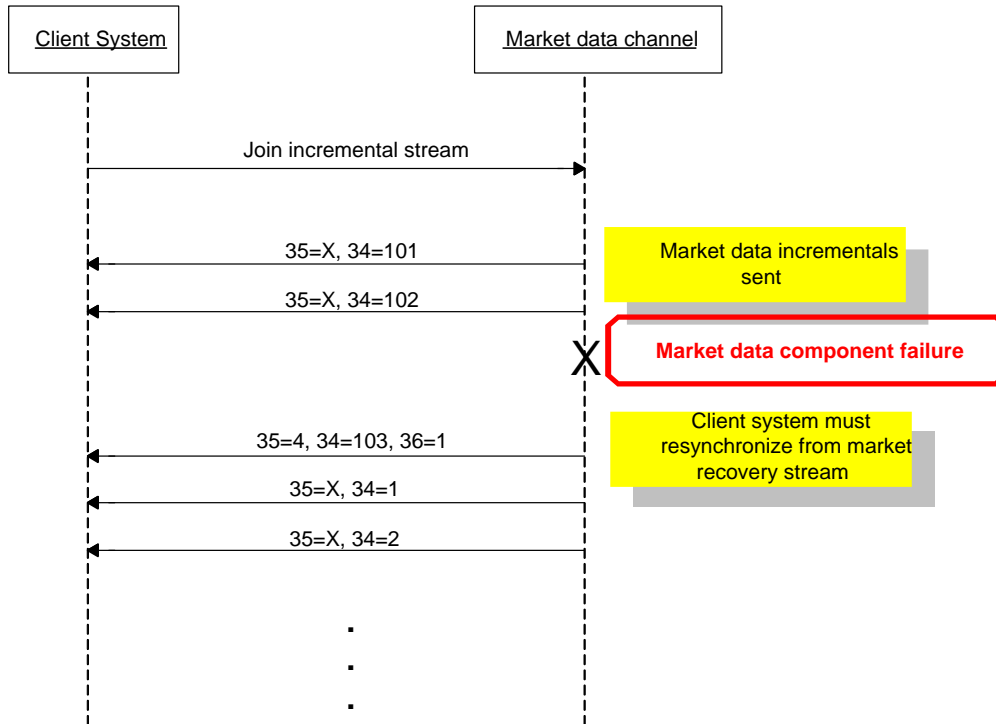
Client System

Market data channel

Join incremental stream

35=X, 34=101

Market data incrementals sent

35=X, 34=102

X

Market data component failure

35=4, 34=103, 36=1

Client system must resynchronize from market recovery stream

35=X, 34=1

35=X, 34=2

.
.
.